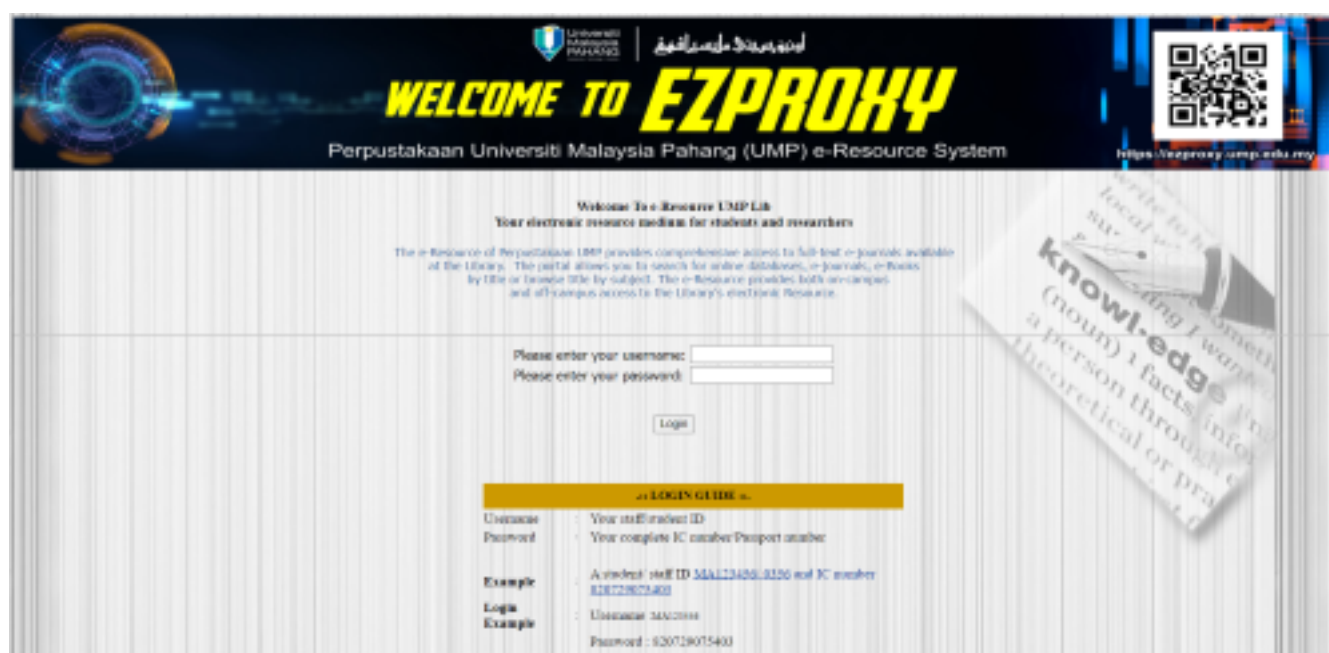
Universiti Malaysia PAHANG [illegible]

WELCOME TO EZPROXY

Perpustakaan Universiti Malaysia Pahang (UMP) e-Resource System

https://ezproxy.ump.edu.my

Welcome To e-Resource UMP Lib
Your electronic resource medium for students and researchers

The e-Resource of Perpustakaan UMP provides comprehensive access to full-text e-Journals available at the Library. The portal allows you to search for online databases, e-Journals, e-Books by title or browse title by subject. The e-Resource provides both on-campus and off-campus access to the Library's electronic Resource.

Please enter your username:
Please enter your password:

Login

.:: LOGIN GUIDE ::.

| | | |
|---|---|---|
| Username | : | Your staff/student ID |
| Password | : | Your complete IC number/Passport number |
| Example | : | A student/ staff ID MA123456/ 0556 and IC number 820729075403 |
| Login Example | : | Username : MA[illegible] |
| | | Password : 820729075403 |

knowl-edge (noun) 1 facts, info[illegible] a person through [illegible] theoretical or pra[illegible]